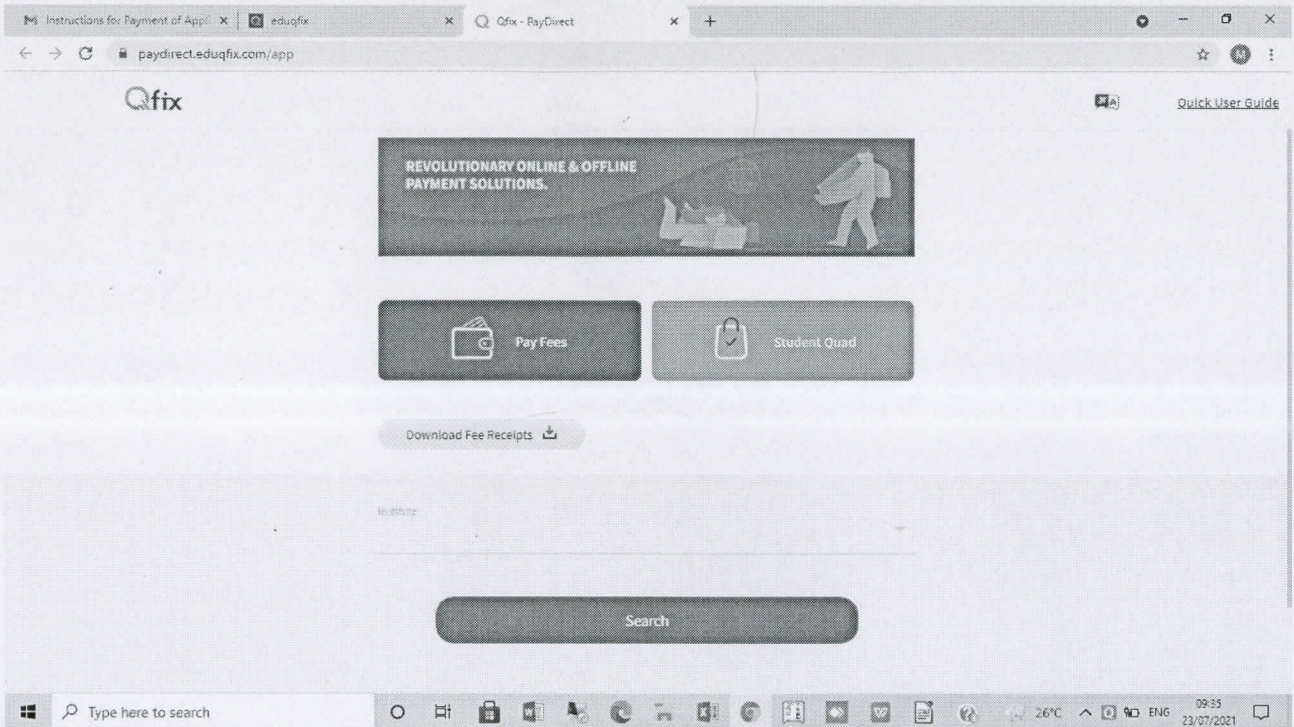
Instructions for Payment of Appl ×
eduqfix ×
Qfix - PayDirect ×
+

paydirect.eduqfix.com/app

Qfix

Quick User Guide

REVOLUTIONARY ONLINE & OFFLINE PAYMENT SOLUTIONS.

Pay Fees

Student Quad

Download Fee Receipts

Institute

Search

Type here to search

26°C ENG 09:35 23/07/2021